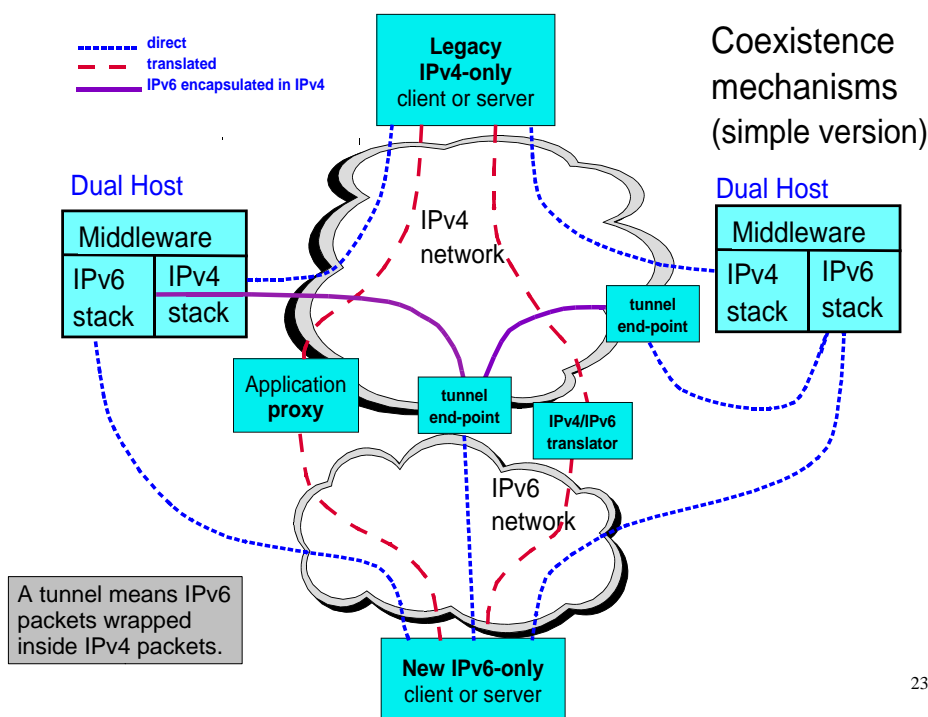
direct
translated
IPv6 encapsulated in IPv4

Legacy IPv4-only client or server

Coexistence mechanisms (simple version)

Dual Host

Middleware

IPv6 stack

IPv4 stack

IPv4 network

Dual Host

Middleware

IPv4 stack

IPv6 stack

tunnel end-point

Application proxy

tunnel end-point

IPv4/IPv6 translator

IPv6 network

A tunnel means IPv6 packets wrapped inside IPv4 packets.

New IPv6-only client or server

23